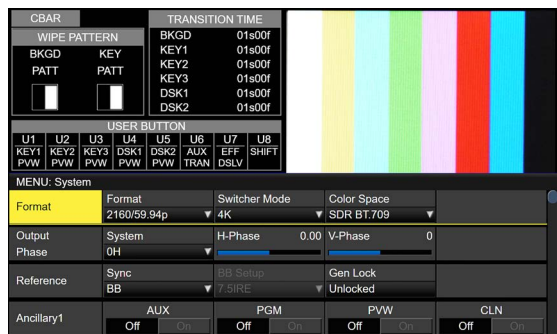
CBAR

WIPE PATTERN
BKGD KEY
PATT PATT

TRANSITION TIME
| BKGD | 01s00f |
|---|---|
| KEY1 | 01s00f |
| KEY2 | 01s00f |
| KEY3 | 01s00f |
| DSK1 | 01s00f |
| DSK2 | 01s00f |

USER BUTTON
| U1 | U2 | U3 | U4 | U5 | U6 | U7 | U8 |
|---|---|---|---|---|---|---|---|
| KEY1 PVW | KEY2 PVW | KEY3 PVW | DSK1 PVW | DSK2 PVW | AUX TRAN | EFF DSLV | SHIFT |

MENU: System

| Format | Format 2160/59.94p | Switcher Mode 4K | Color Space SDR BT.709 |
|---|---|---|---|
| Output Phase | System 0H | H-Phase 0.00 | V-Phase 0 |
| Reference | Sync BB | BB Setup 7.5IRE | Gen Lock Unlocked |

| Ancillary1 | AUX Off On | PGM Off On | PVW Off On | CLN Off On |
|---|---|---|---|---|